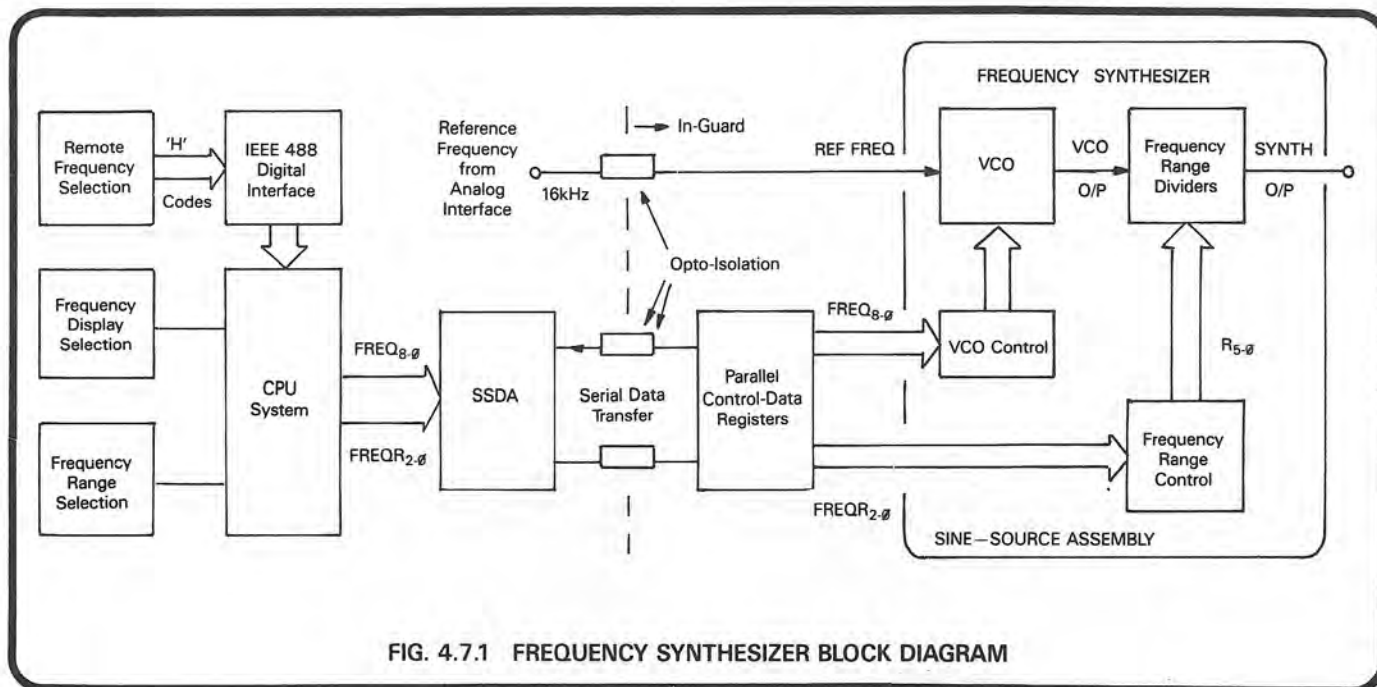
FREQUENCY SYNTHESIZER

Remote Frequency Selection

'H'

Codes

IEEE 488 Digital Interface

Reference Frequency from Analog Interface

16kHz

In-Guard

REF FREQ

VCO

VCO O/P

Frequency Range Dividers

SYNTH O/P

Opto-Isolation

Frequency Display Selection

CPU System

$FREQ_{8-\emptyset}$

$FREQR_{2-\emptyset}$

SSDA

Serial Data Transfer

Parallel Control-Data Registers

$FREQ_{8-\emptyset}$

VCO Control

$R_{5-\emptyset}$

Frequency Range Selection

Frequency Range Control

$FREQR_{2-\emptyset}$

SINE—SOURCE ASSEMBLY

FIG. 4.7.1 FREQUENCY SYNTHESIZER BLOCK DIAGRAM